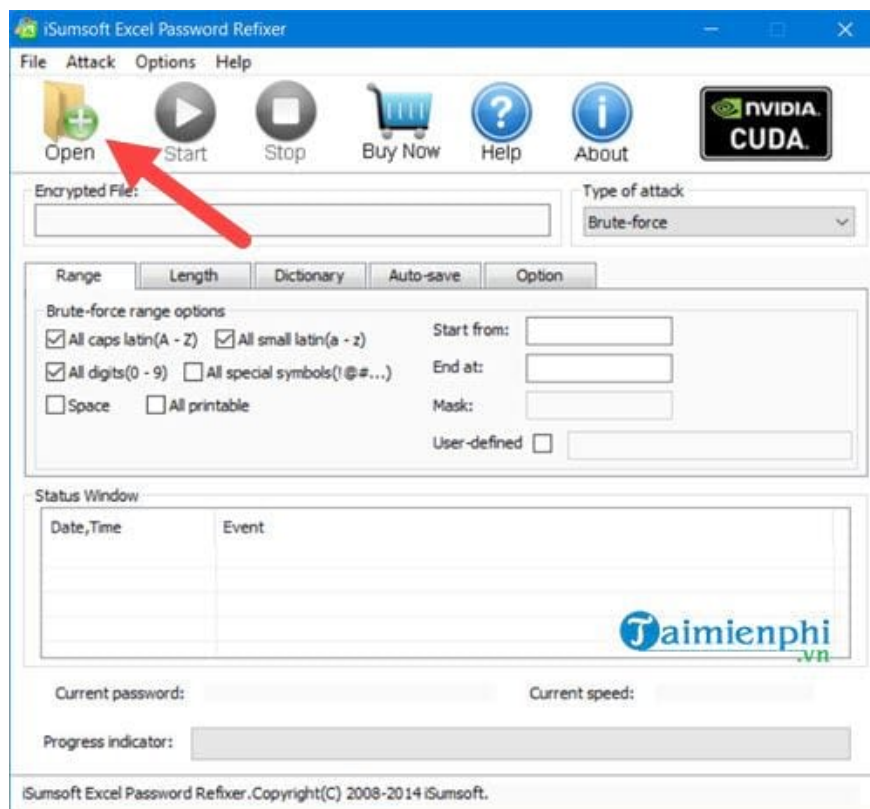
iSumsoft Excel Password Refixer

File Attack Options Help

Open Start Stop Buy Now Help About

NVIDIA CUDA

Encrypted File:

Type of attack

Brute-force

Range Length Dictionary Auto-save Option

Brute-force range options

All caps latin(A - Z) All small latin(a - z)

All digits(0 - 9) All special symbols(!@#...)

Space All printable

Start from:

End at:

Mask:

User-defined

Status Window

| Date,Time | Event |
|---|---|

Taimienphi .vn

Current password:

Current speed:

Progress indicator:

iSumsoft Excel Password Refixer.Copyright(C) 2008-2014 iSumsoft.